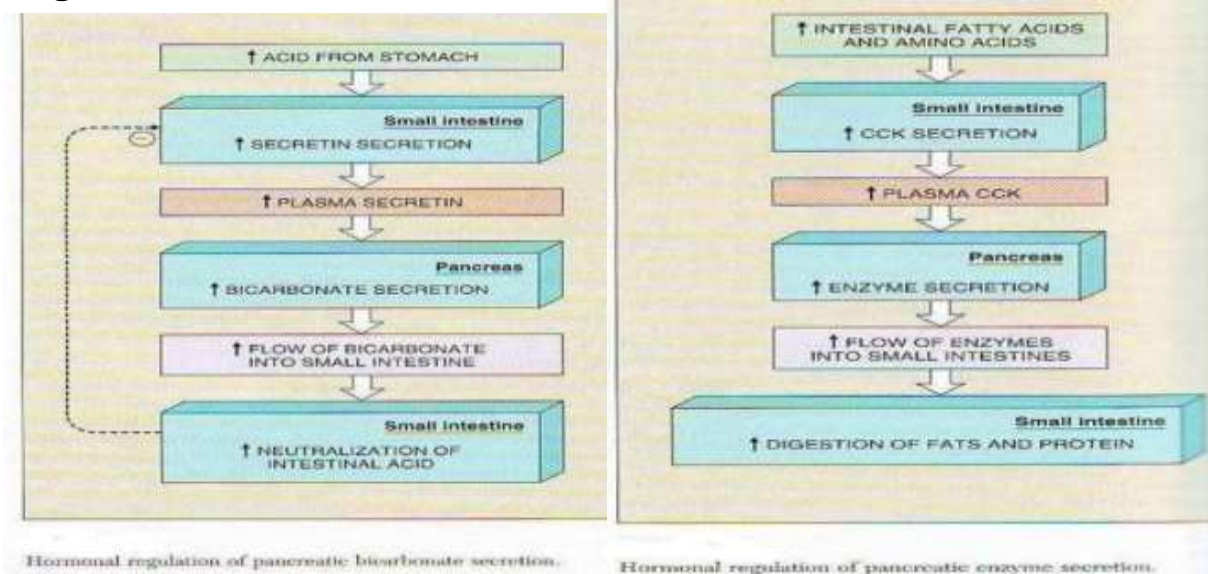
↑ ACID FROM STOMACH

Small intestine
↑ SECRETIN SECRETION

−

↑ PLASMA SECRETIN

Pancreas
↑ BICARBONATE SECRETION

↑ FLOW OF BICARBONATE INTO SMALL INTESTINE

Small intestine
↑ NEUTRALIZATION OF INTESTINAL ACID

Hormonal regulation of pancreatic bicarbonate secretion.

↑ INTESTINAL FATTY ACIDS AND AMINO ACIDS

Small intestine
↑ CCK SECRETION

↑ PLASMA CCK

Pancreas
↑ ENZYME SECRETION

↑ FLOW OF ENZYMES INTO SMALL INTESTINES

Small intestine
↑ DIGESTION OF FATS AND PROTEIN

Hormonal regulation of pancreatic enzyme secretion.